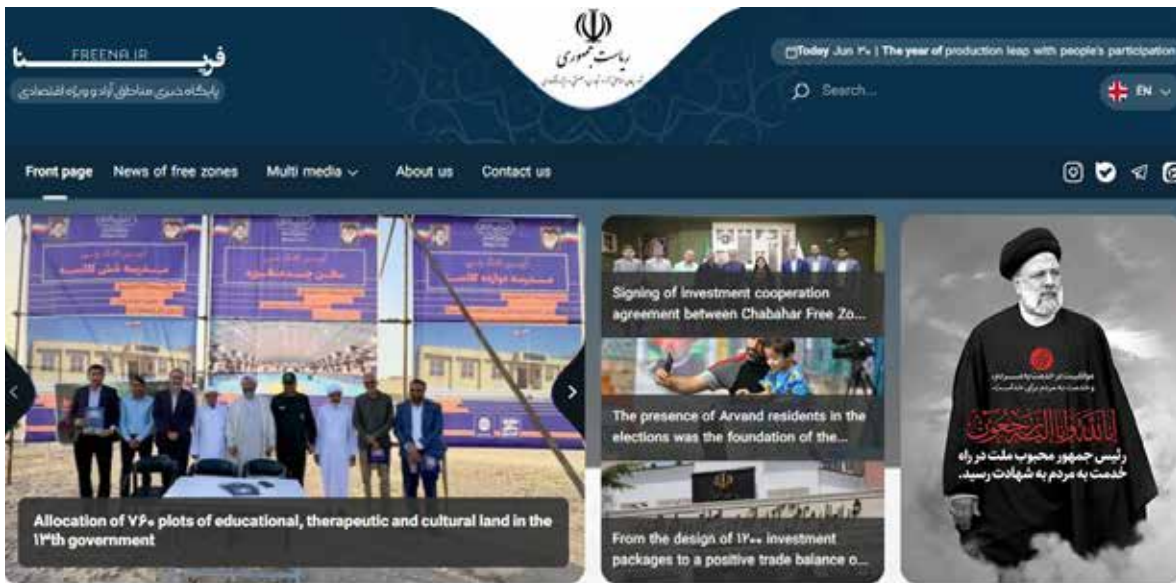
FREENA.IR
فرینا
پایگاه خبری مناطق آزاد و ویژه اقتصادی

ریاست جمهوری

Today Jun ۳۰ | The year of production leap with people's participation

Search...

EN

Front page News of free zones Multi media About us Contact us

Allocation of ۷۶۰ plots of educational, therapeutic and cultural land in the ۱۳th government

Signing of investment cooperation agreement between Chabahar Free Zo...

The presence of Arvand residents in the elections was the foundation of the...

From the design of ۱۲۰۰ investment packages to a positive trade balance o...

انا لله و انا الیه راجعون
رئیس جمهور محبوب ملت در راه خدمت به مردم به شهادت رسید.